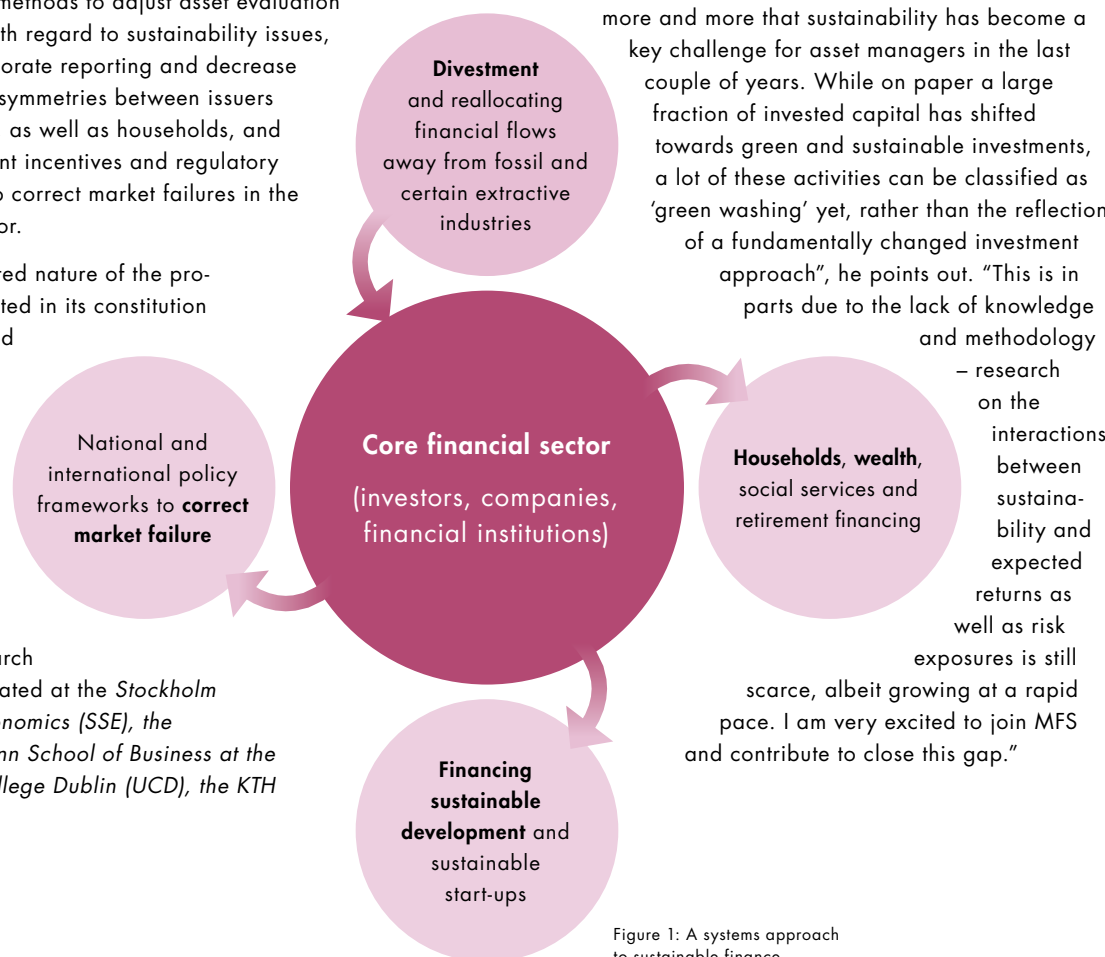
methods to adjust asset evaluation
th regard to sustainability issues,
orate reporting and decrease
symmetries between issuers
as well as households, and
nt incentives and regulatory
o correct market failures in the
or.

red nature of the pro-
ted in its constitution
d

rch
ated at the *Stockholm*
*nomics (SSE), the*
*nn School of Business at the*
*llege Dublin (UCD), the KTH*

more and more that sustainability has become a key challenge for asset managers in the last couple of years. While on paper a large fraction of invested capital has shifted towards green and sustainable investments, a lot of these activities can be classified as 'green washing' yet, rather than the reflection of a fundamentally changed investment approach", he points out. "This is in parts due to the lack of knowledge and methodology – research on the interactions between sustainability and expected returns as well as risk exposures is still scarce, albeit growing at a rapid pace. I am very excited to join MFS and contribute to close this gap."

**Divestment** and reallocating financial flows away from fossil and certain extractive industries

National and international policy frameworks to **correct market failure**

**Core financial sector**

(investors, companies, financial institutions)

**Households**, **wealth**, social services and retirement financing

**Financing sustainable development** and sustainable start-ups

Figure 1: A systems approach to sustainable finance